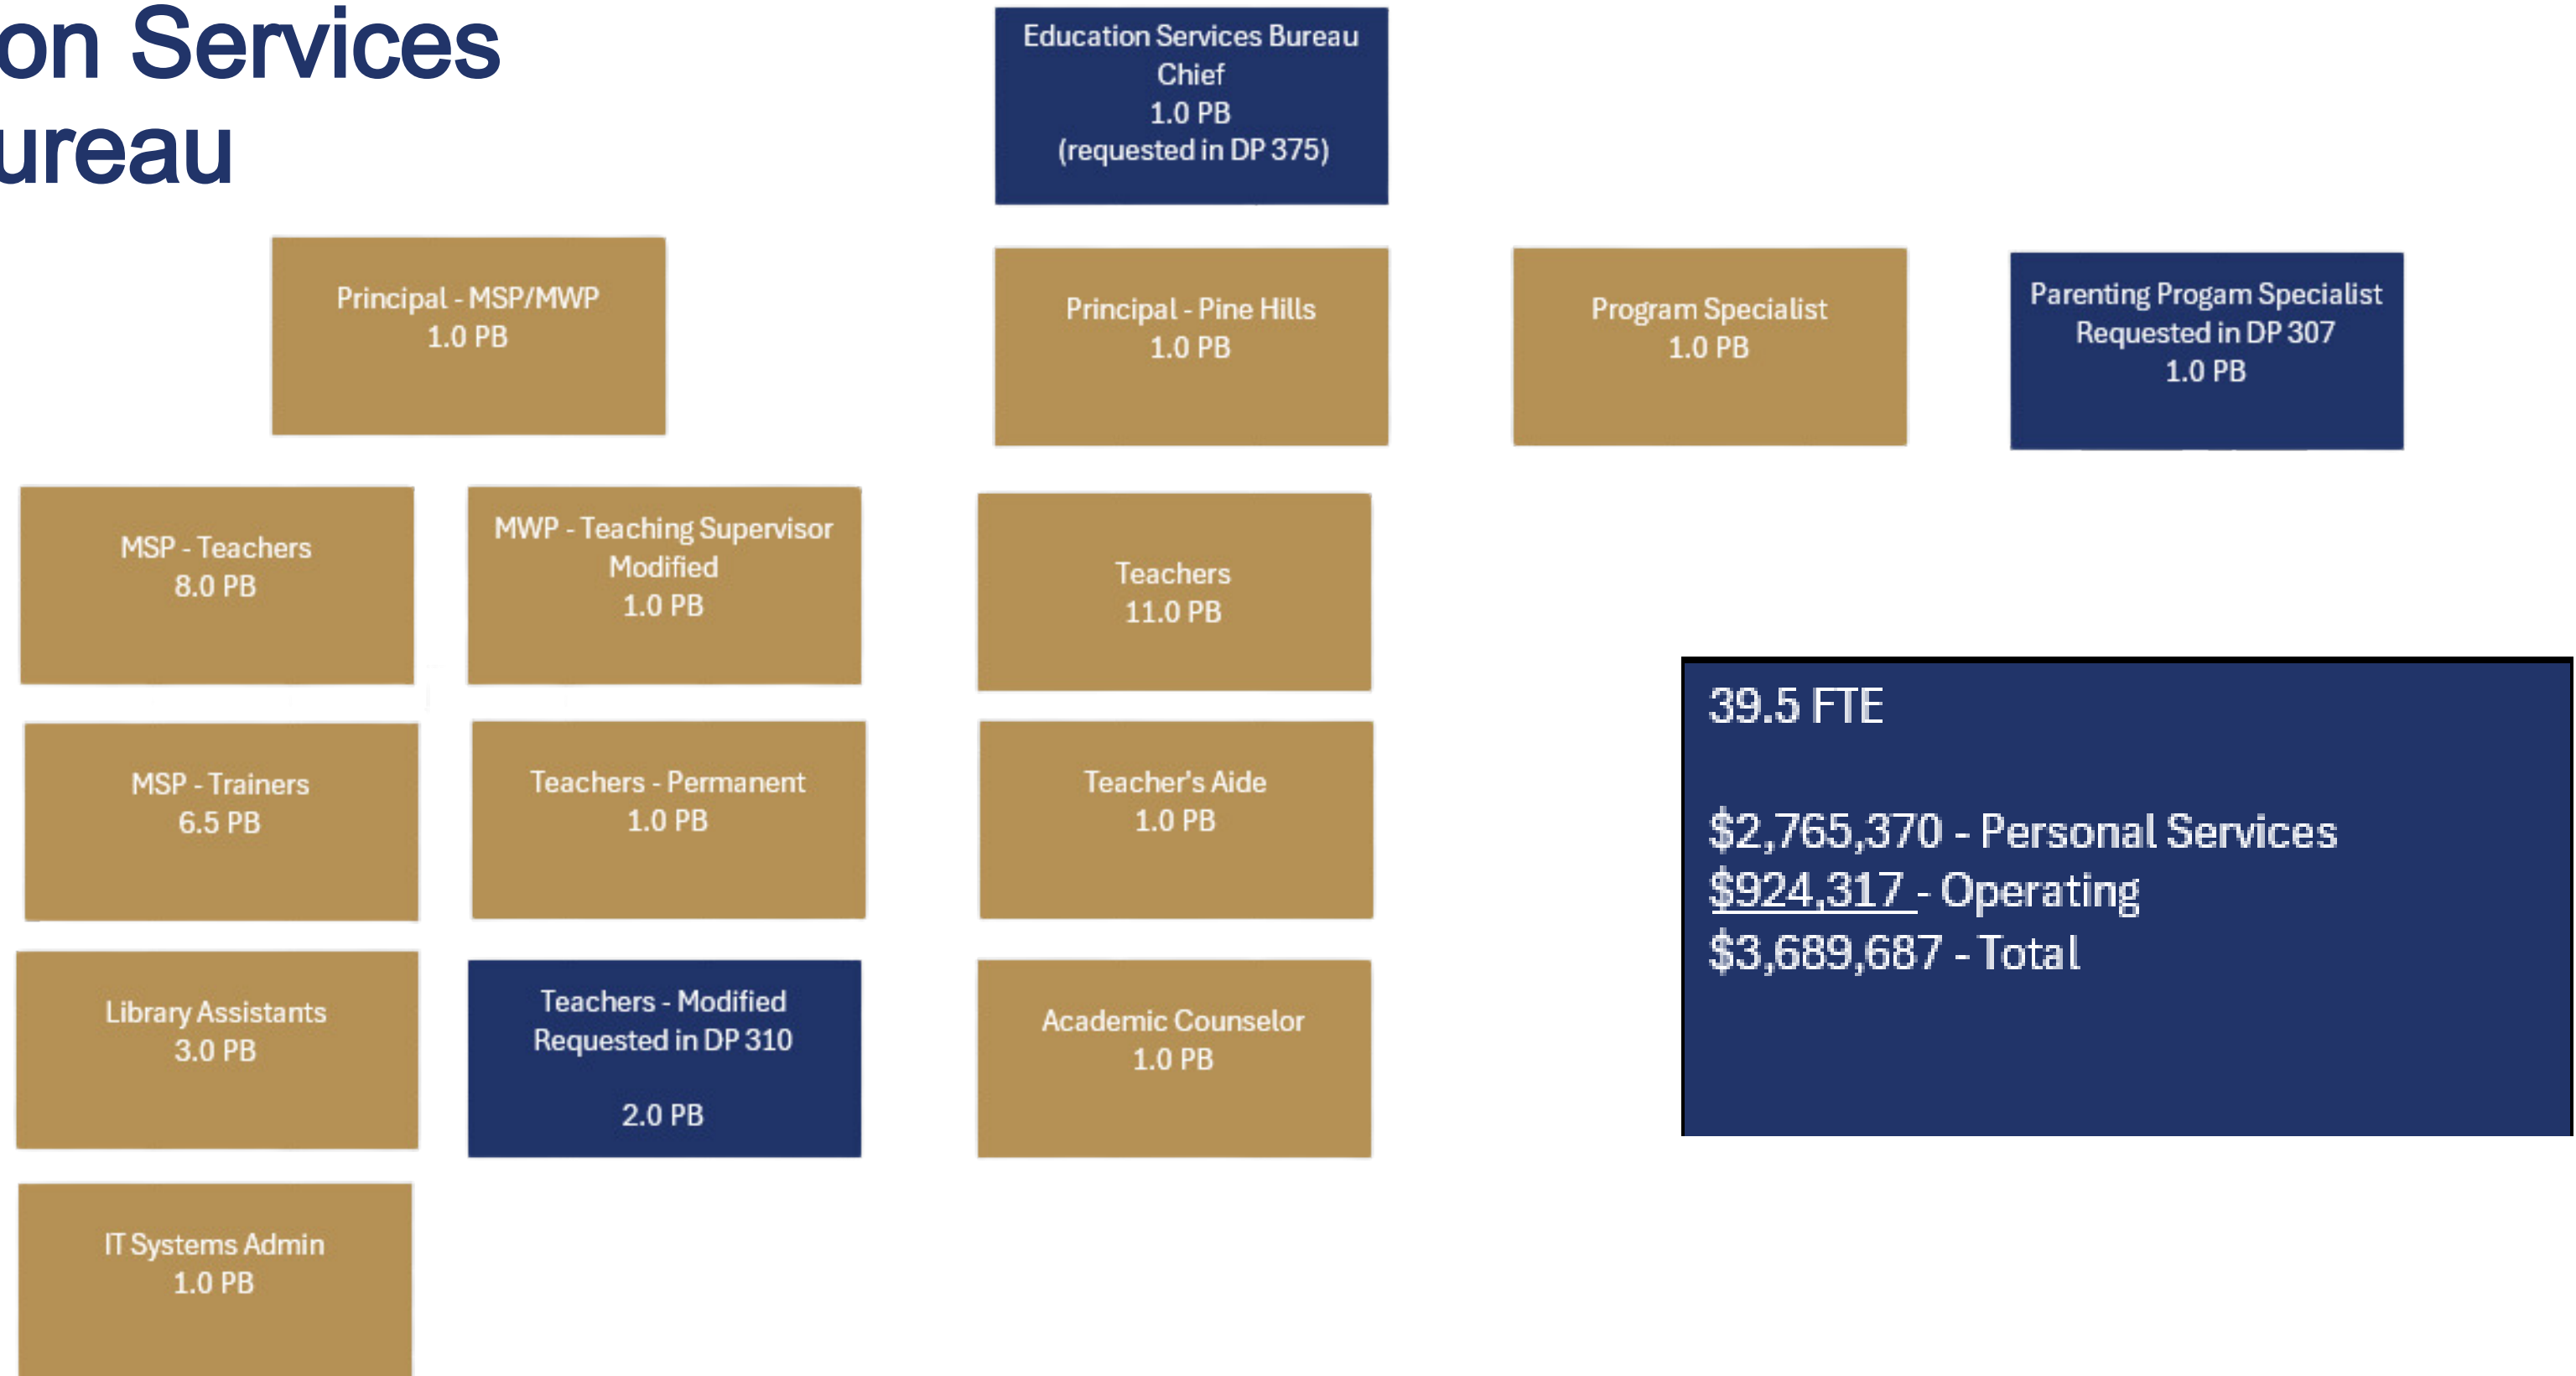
on Services
ureau

Education Services Bureau Chief
1.0 PB
(requested in DP 375)

Principal - MSP/MWP
1.0 PB

Principal - Pine Hills
1.0 PB

Program Specialist
1.0 PB

Parenting Progam Specialist
Requested in DP 307
1.0 PB

MSP - Teachers
8.0 PB

MWP - Teaching Supervisor Modified
1.0 PB

Teachers
11.0 PB

MSP - Trainers
6.5 PB

Teachers - Permanent
1.0 PB

Teacher's Aide
1.0 PB

Library Assistants
3.0 PB

Teachers - Modified
Requested in DP 310

2.0 PB

Academic Counselor
1.0 PB

IT Systems Admin
1.0 PB

39.5 FTE

$2,765,370 - Personal Services
$924,317 - Operating
$3,689,687 - Total